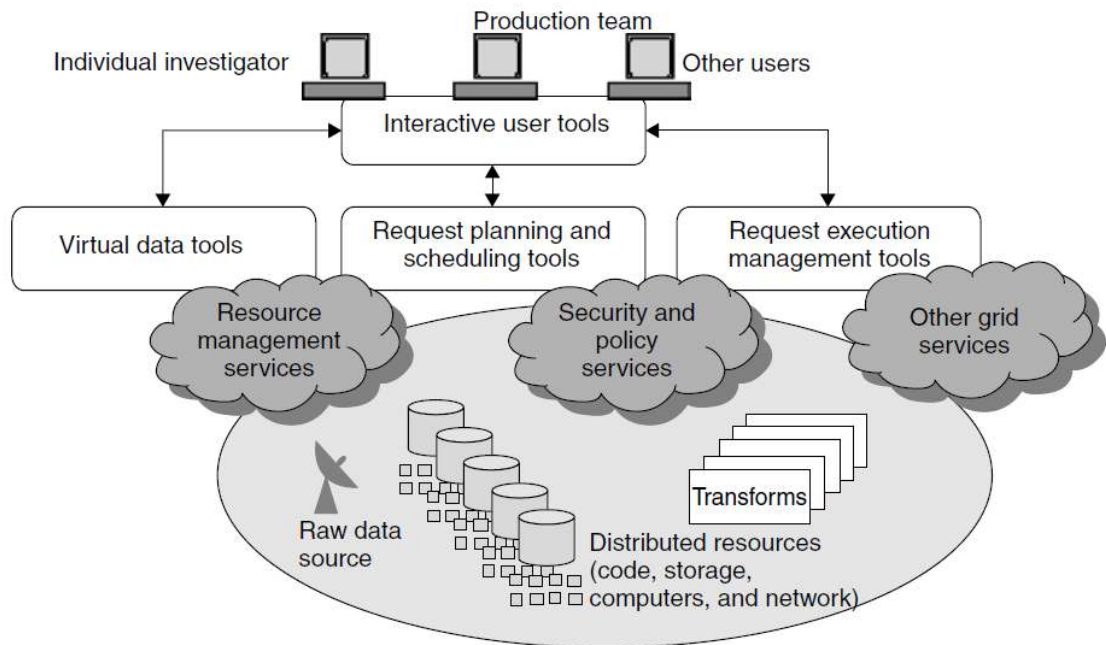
Production team

Individual investigator

Other users

Interactive user tools

Virtual data tools

Request planning and scheduling tools

Request execution management tools

Resource management services

Security and policy services

Other grid services

Transforms

Raw data source

Distributed resources (code, storage, computers, and network)